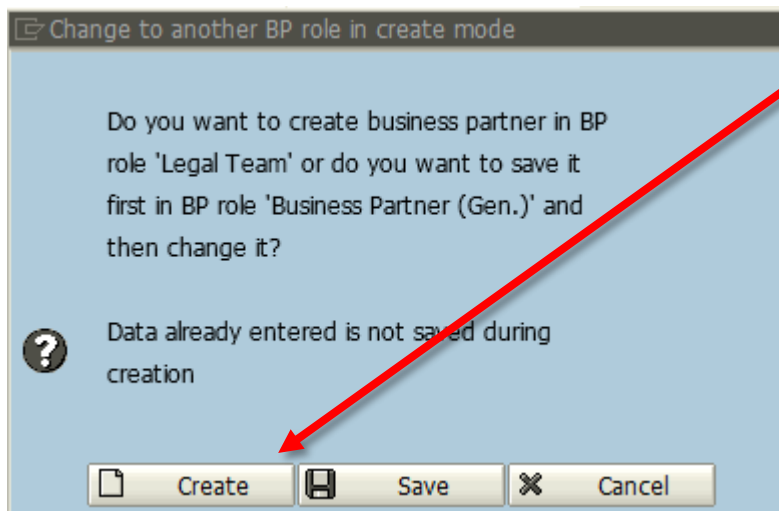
Change to another BP role in create mode

Do you want to create business partner in BP role 'Legal Team' or do you want to save it first in BP role 'Business Partner (Gen.)' and then change it?

Data already entered is not saved during creation

Create
Save
Cancel